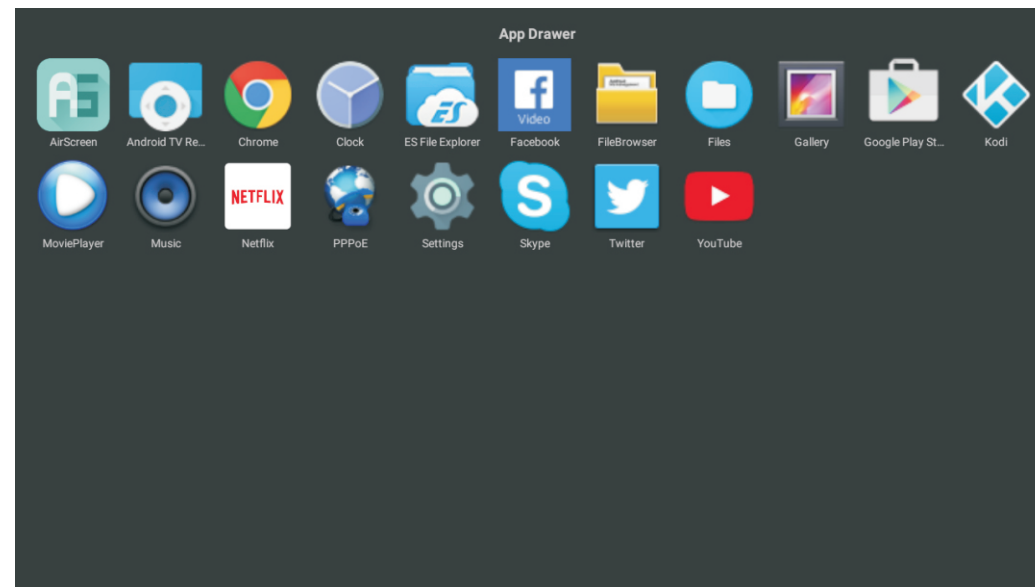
App Drawer

AirScreen
Android TV Re...
Chrome
Clock
ES File Explorer
Video
Facebook
FileBrowser
Files
Gallery
Google Play St...
Kodi

MoviePlayer
Music
NETFLIX
Netflix
PPPoE
Settings
Skype
Twitter
YouTube